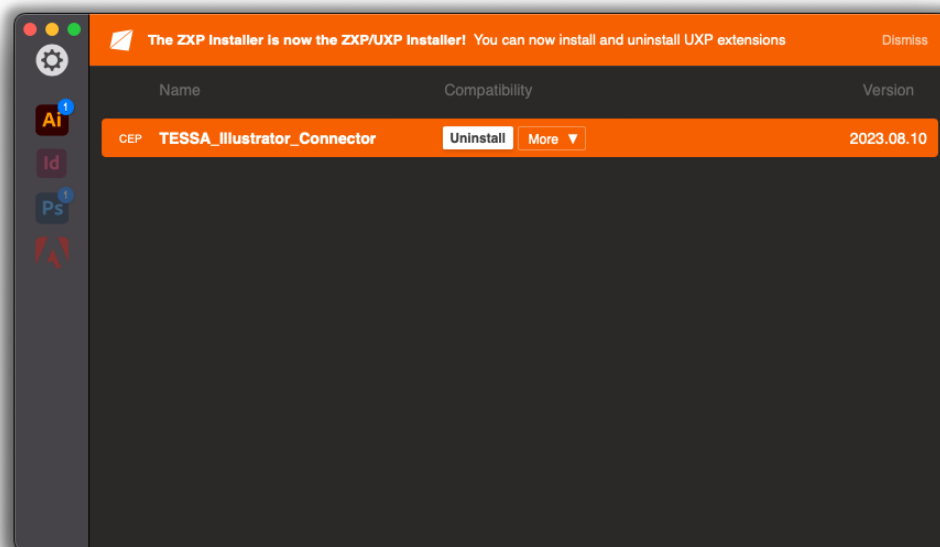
The ZXP Installer is now the ZXP/UXP Installer! You can now install and uninstall UXP extensions

Dismiss

Ai 1

Id

Ps 1

| Name | Compatibility | Version |
|---|---|---|
| CEP TESSA_Illustrator_Connector | Uninstall More ▼ | 2023.08.10 |